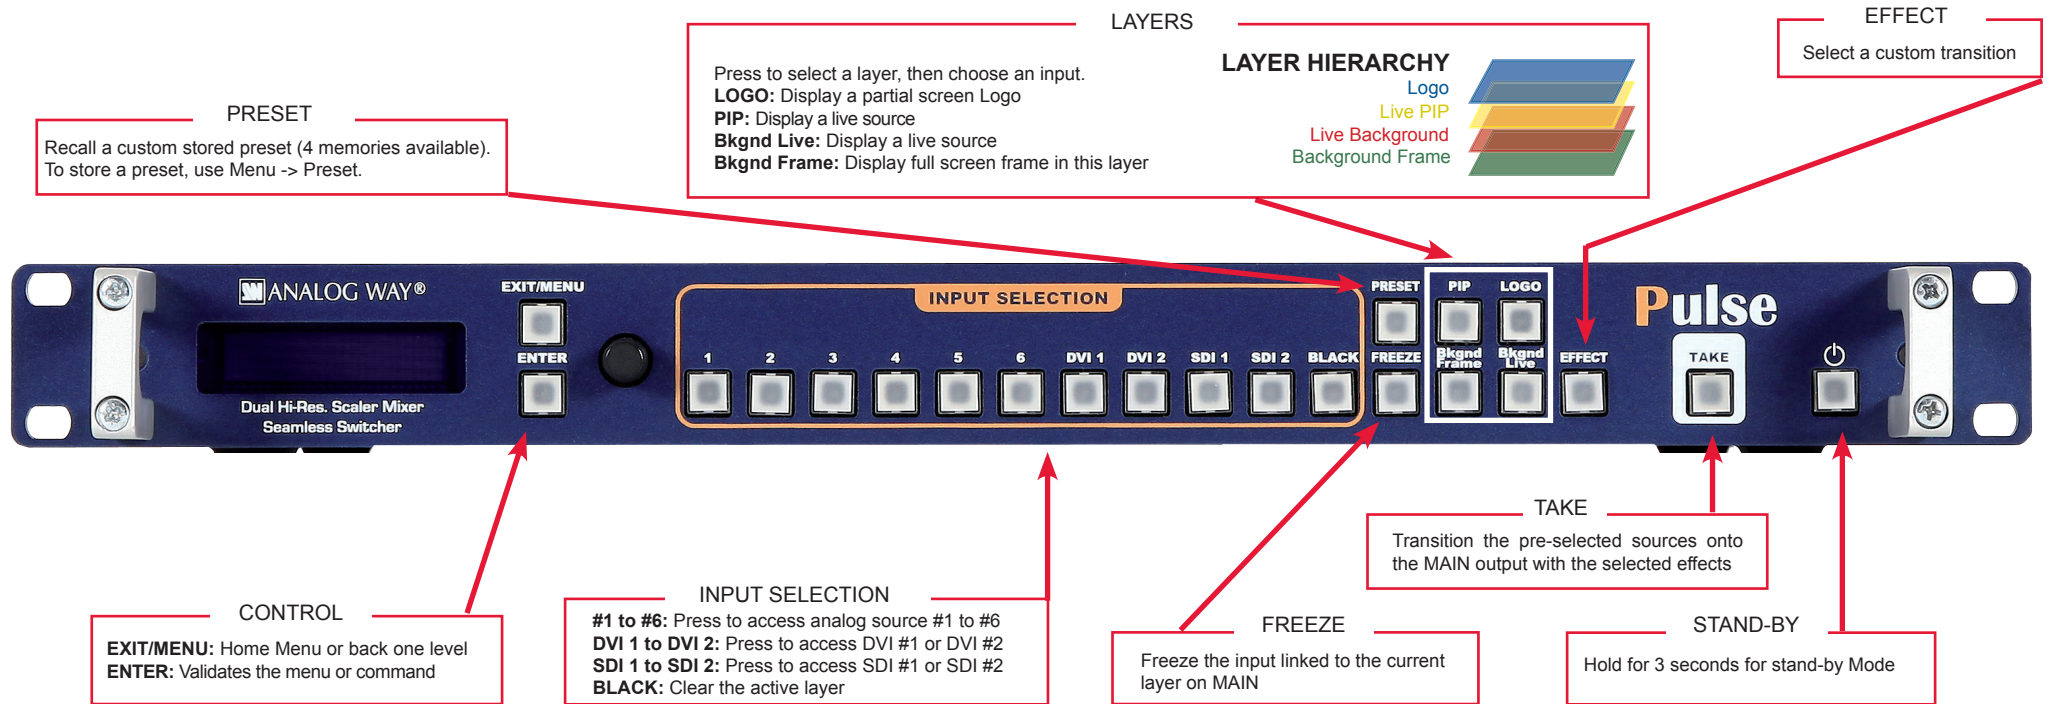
LAYERS

Press to select a layer, then choose an input.
**LOGO:** Display a partial screen Logo
**PIP:** Display a live source
**Bkgnd Live:** Display a live source
**Bkgnd Frame:** Display full screen frame in this layer

LAYER HIERARCHY
Logo
Live PIP
Live Background
Background Frame

EFFECT
Select a custom transition

PRESET
Recall a custom stored preset (4 memories available). To store a preset, use Menu -> Preset.

ANALOG WAY®
Dual Hi-Res. Scaler Mixer
Seamless Switcher
EXIT/MENU
ENTER
INPUT SELECTION
1 2 3 4 5 6 DVI 1 DVI 2 SDI 1 SDI 2 BLACK
PRESET
FREEZE
PIP
LOGO
Bkgnd Frame
Bkgnd Live
EFFECT
Pulse
TAKE

TAKE
Transition the pre-selected sources onto the MAIN output with the selected effects

CONTROL
**EXIT/MENU:** Home Menu or back one level
**ENTER:** Validates the menu or command

INPUT SELECTION
**#1 to #6:** Press to access analog source #1 to #6
**DVI 1 to DVI 2:** Press to access DVI #1 or DVI #2
**SDI 1 to SDI 2:** Press to access SDI #1 or SDI #2
**BLACK:** Clear the active layer

FREEZE
Freeze the input linked to the current layer on MAIN

STAND-BY
Hold for 3 seconds for stand-by Mode